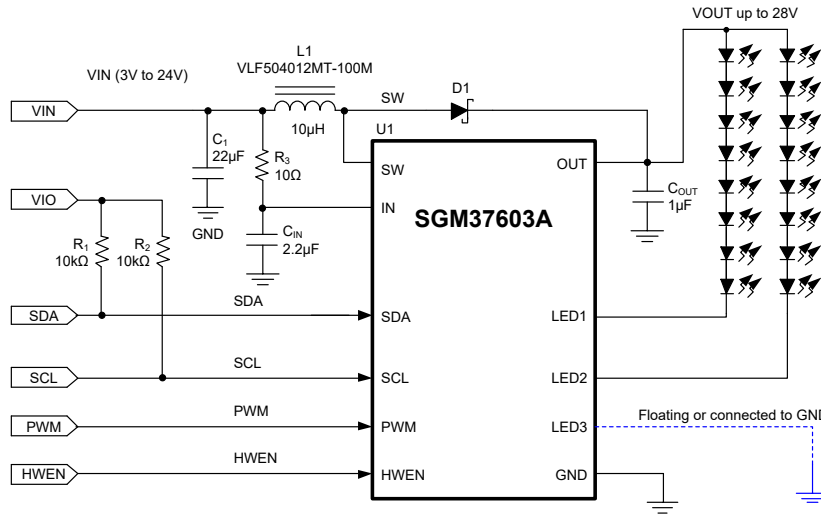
VOUT up to 28V

L1
VLF504012MT-100M

VIN (3V to 24V)

VIN

SW

D1

10µH

U1

$C_1$
22µF

$R_3$
10Ω

SW

OUT

GND

$C_{OUT}$
1µF

VIO

IN

SGM37603A

$R_1$
10kΩ

$R_2$
10kΩ

$C_{IN}$
2.2µF

SDA

SDA

SDA

LED1

SCL

SCL

SCL

LED2

PWM

PWM

PWM

LED3

Floating or connected to GNI

HWEN

HWEN

HWEN

GND